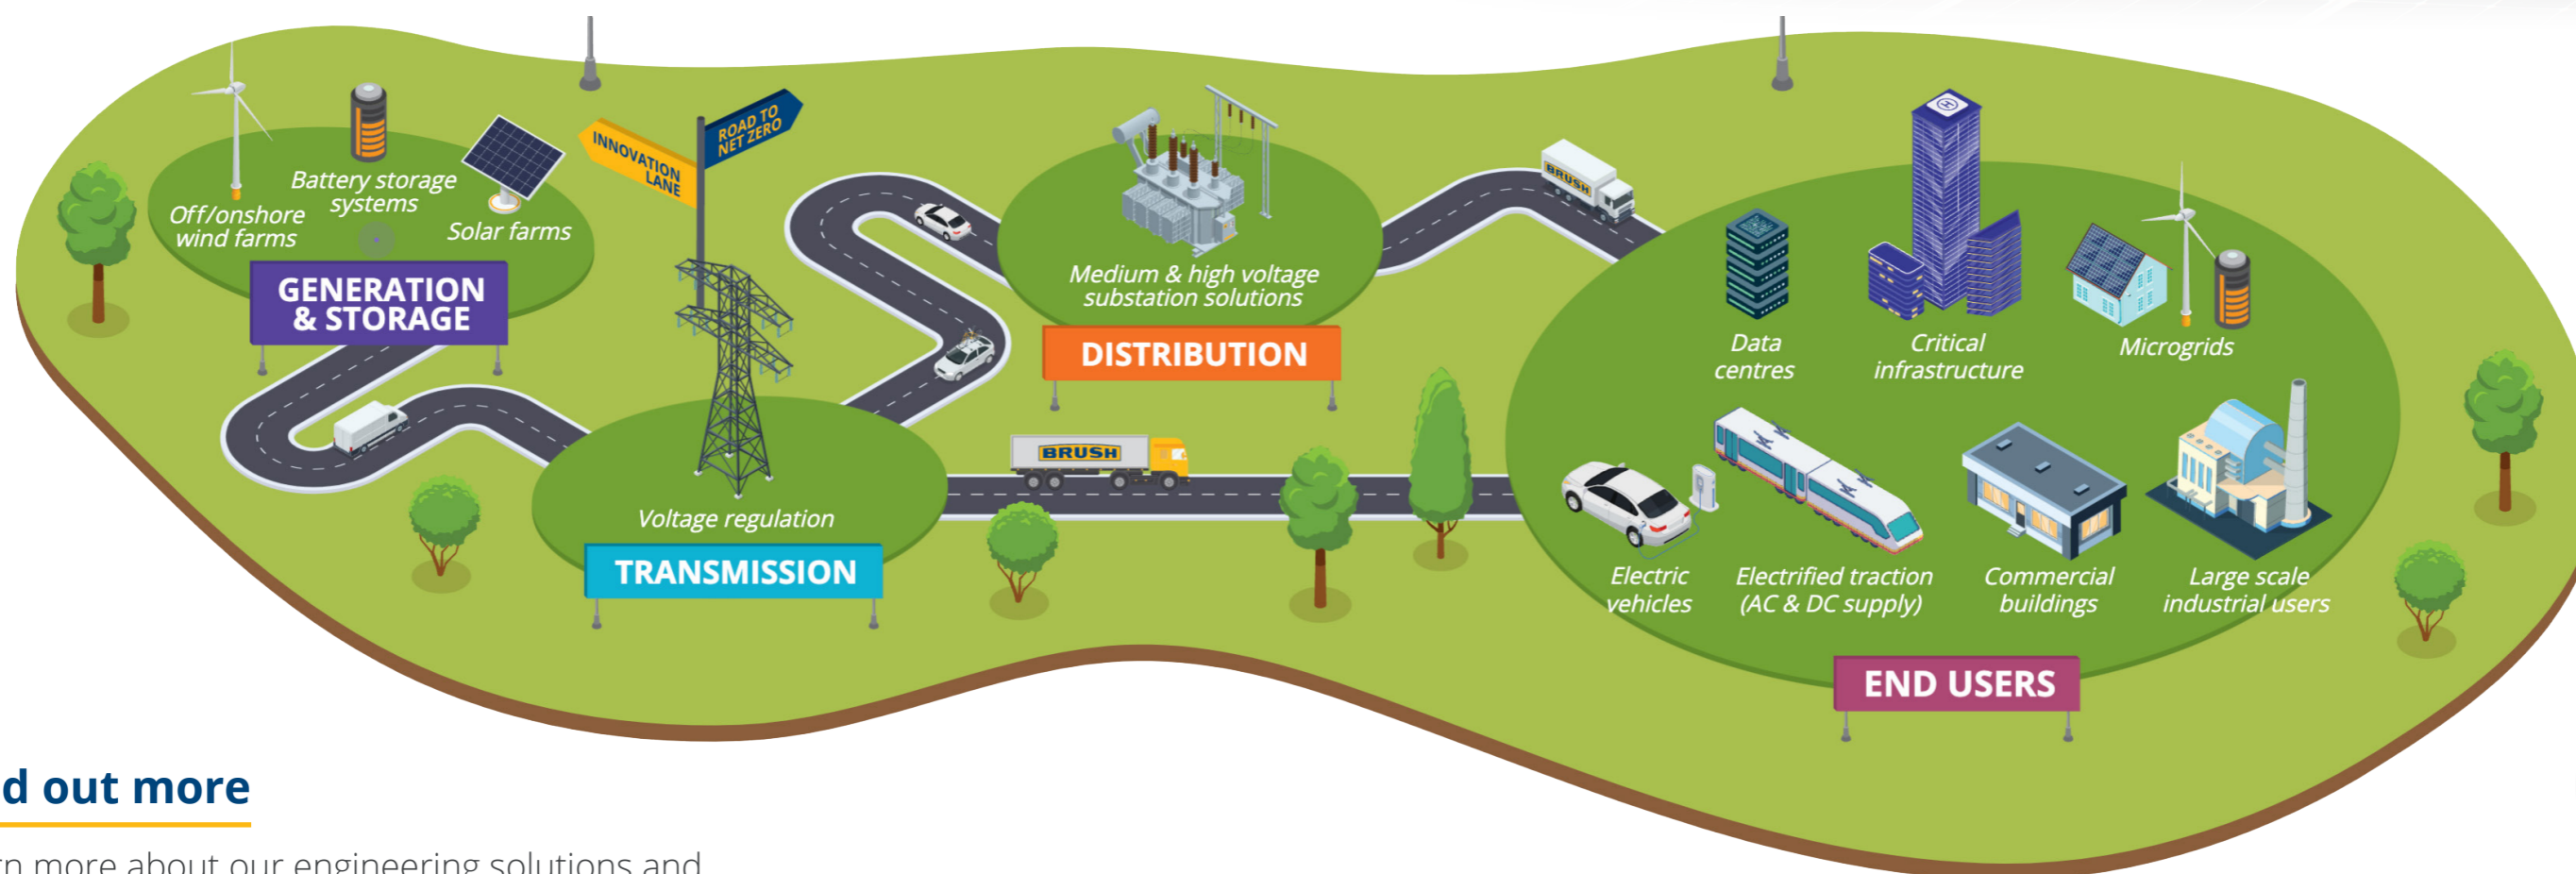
Off/onshore wind farms

Battery storage systems

Solar farms

GENERATION & STORAGE

INNOVATION LANE

ROAD TO NET ZERO

Voltage regulation

TRANSMISSION

Medium & high voltage substation solutions

DISTRIBUTION

BRUSH

BRUSH

Data centres

Critical infrastructure

Microgrids

Electric vehicles

Electrified traction (AC & DC supply)

Commercial buildings

Large scale industrial users

END USERS

d out more

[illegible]n more about our engineering solutions and